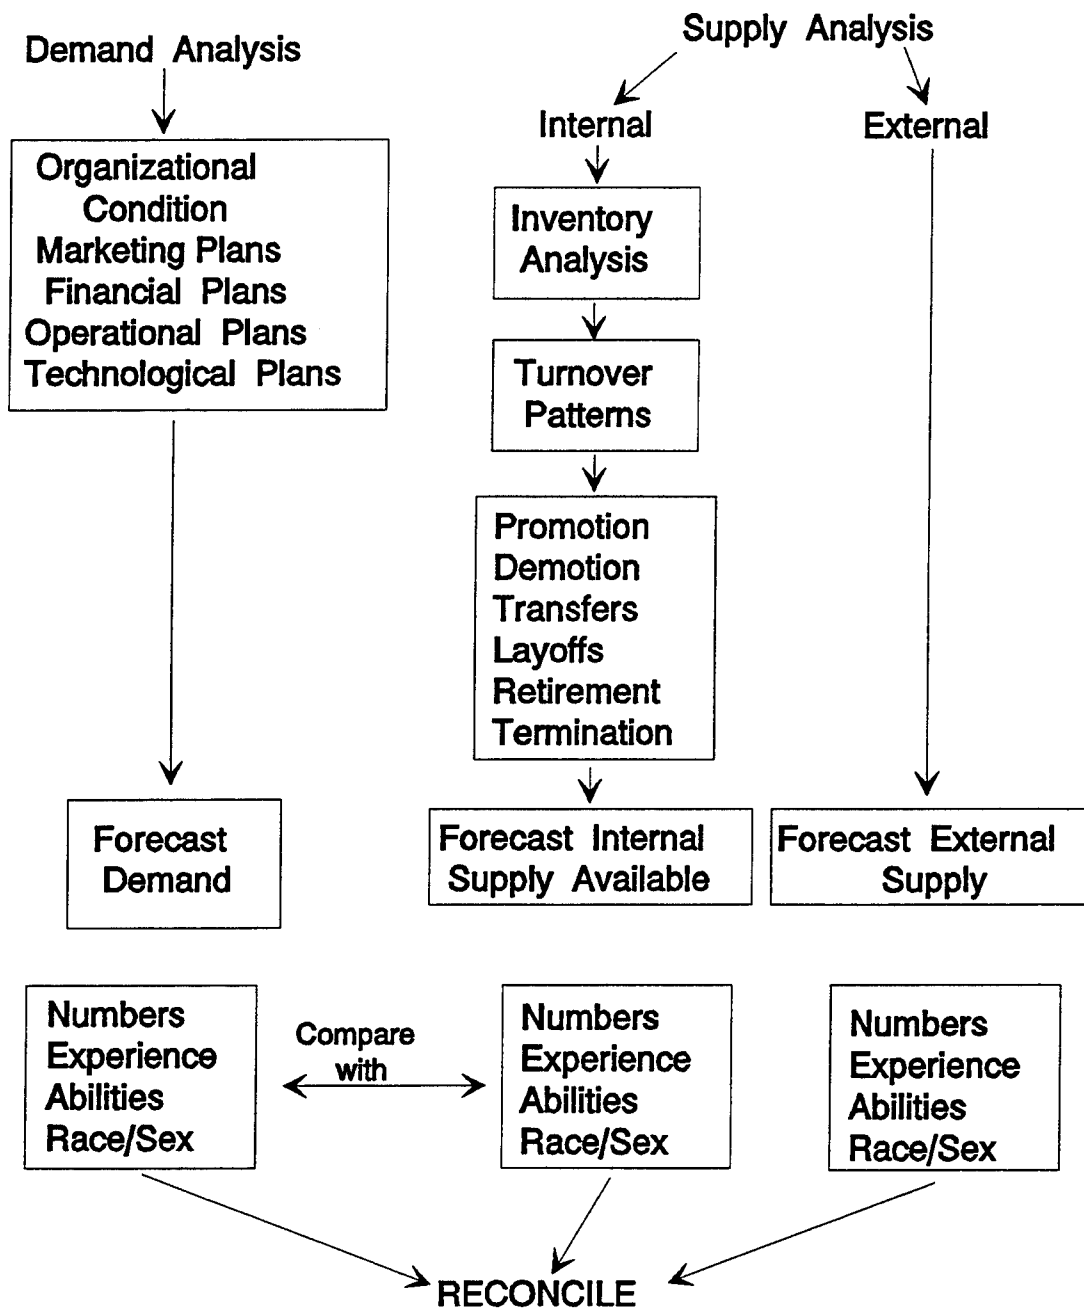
Demand Analysis

Supply Analysis

Internal

External

Organizational Condition
Marketing Plans
Financial Plans
Operational Plans
Technological Plans

Inventory Analysis

Turnover Patterns

Promotion
Demotion
Transfers
Layoffs
Retirement
Termination

Forecast Demand

Forecast Internal Supply Available

Forecast External Supply

Numbers
Experience
Abilities
Race/Sex

Compare with

Numbers
Experience
Abilities
Race/Sex

Numbers
Experience
Abilities
Race/Sex

RECONCILE